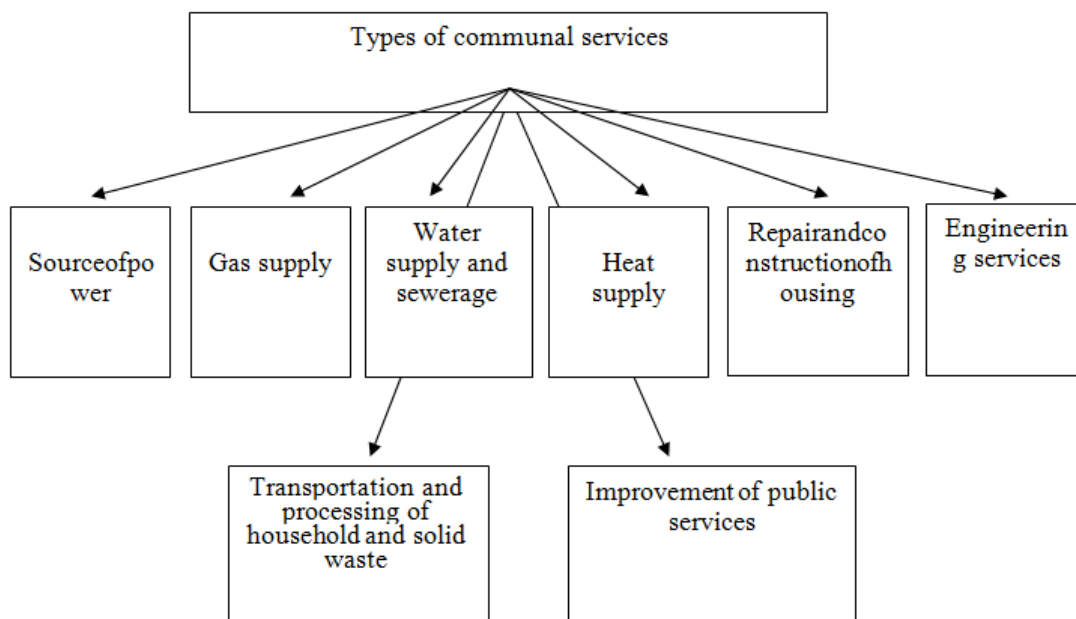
Types of communal services

Sourceofpo wer

Gas supply

Water supply and sewerage

Heat supply

Repairandco nstructionofh ousing

Engineerin g services

Transportation and processing of household and solid waste

Improvement of public services